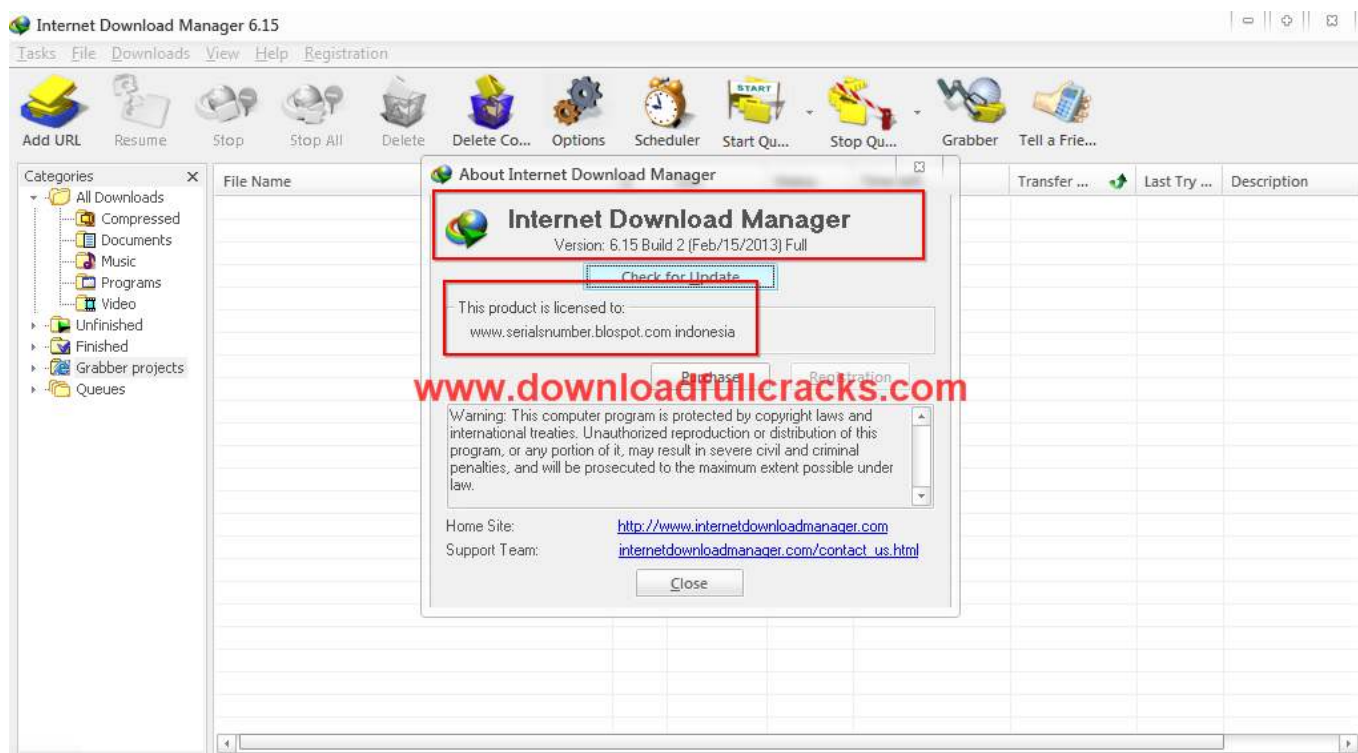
Internet Download Manager 6.15

Tasks File Downloads View Help Registration

Add URL Resume Stop Stop All Delete Delete Co... Options Scheduler Start Qu... Stop Qu... Grabber Tell a Frie...

Categories ×
All Downloads
Compressed
Documents
Music
Programs
Video
Unfinished
Finished
Grabber projects
Queues

File Name

Transfer ... Last Try ... Description

About Internet Download Manager

Internet Download Manager
Version: 6.15 Build 2 (Feb/15/2013) Full

Check for Update

This product is licensed to:
www.serialsnumber.blospot.com indonesia

Purchase Registration

www.downloadfullcracks.com

Warning: This computer program is protected by copyright laws and international treaties. Unauthorized reproduction or distribution of this program, or any portion of it, may result in severe civil and criminal penalties, and will be prosecuted to the maximum extent possible under law.

Home Site: http://www.internetdownloadmanager.com
Support Team: internetdownloadmanager.com/contact_us.html

Close